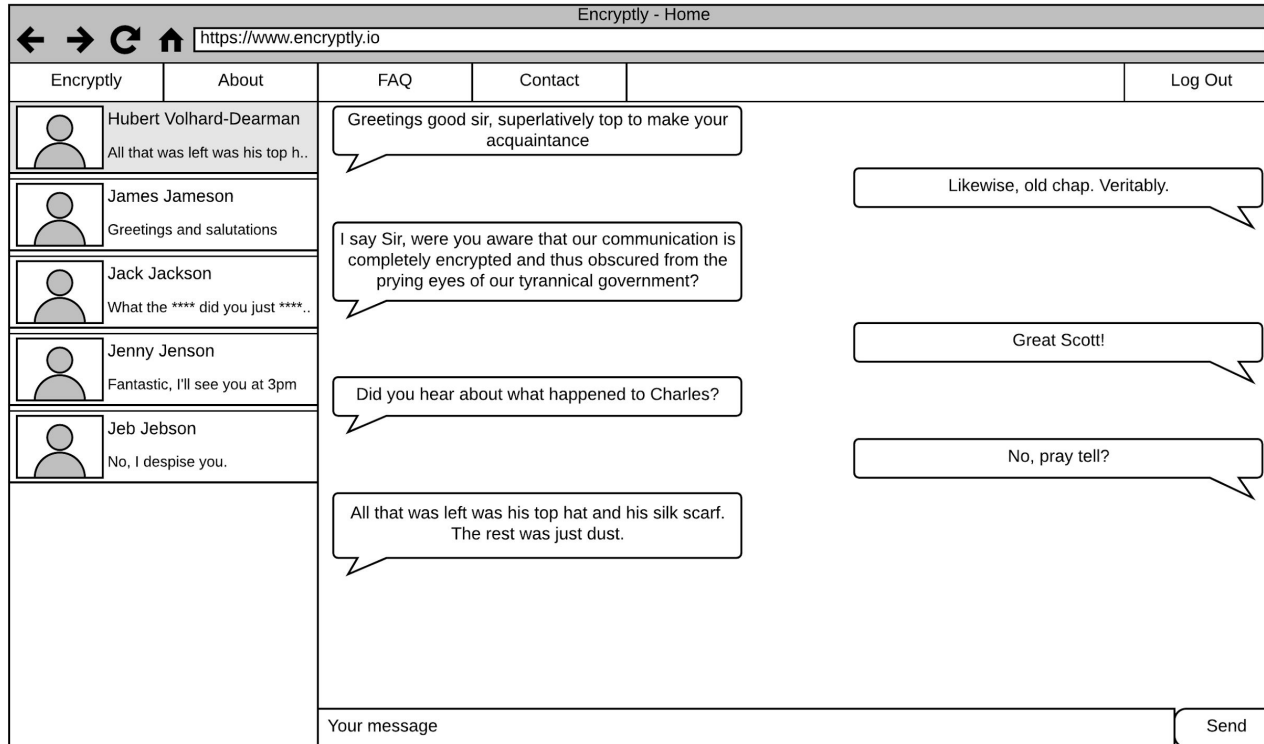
Encryptly - Home

https://www.encryptly.io

Encryptly
About
FAQ
Contact
Log Out

Hubert Volhard-Dearman
All that was left was his top h..

James Jameson
Greetings and salutations

Jack Jackson
What the **** did you just ****..

Jenny Jenson
Fantastic, I'll see you at 3pm

Jeb Jebson
No, I despise you.

Greetings good sir, superlatively top to make your acquaintance

Likewise, old chap. Veritably.

I say Sir, were you aware that our communication is completely encrypted and thus obscured from the prying eyes of our tyrannical government?

Great Scott!

Did you hear about what happened to Charles?

No, pray tell?

All that was left was his top hat and his silk scarf. The rest was just dust.

Your message

Send